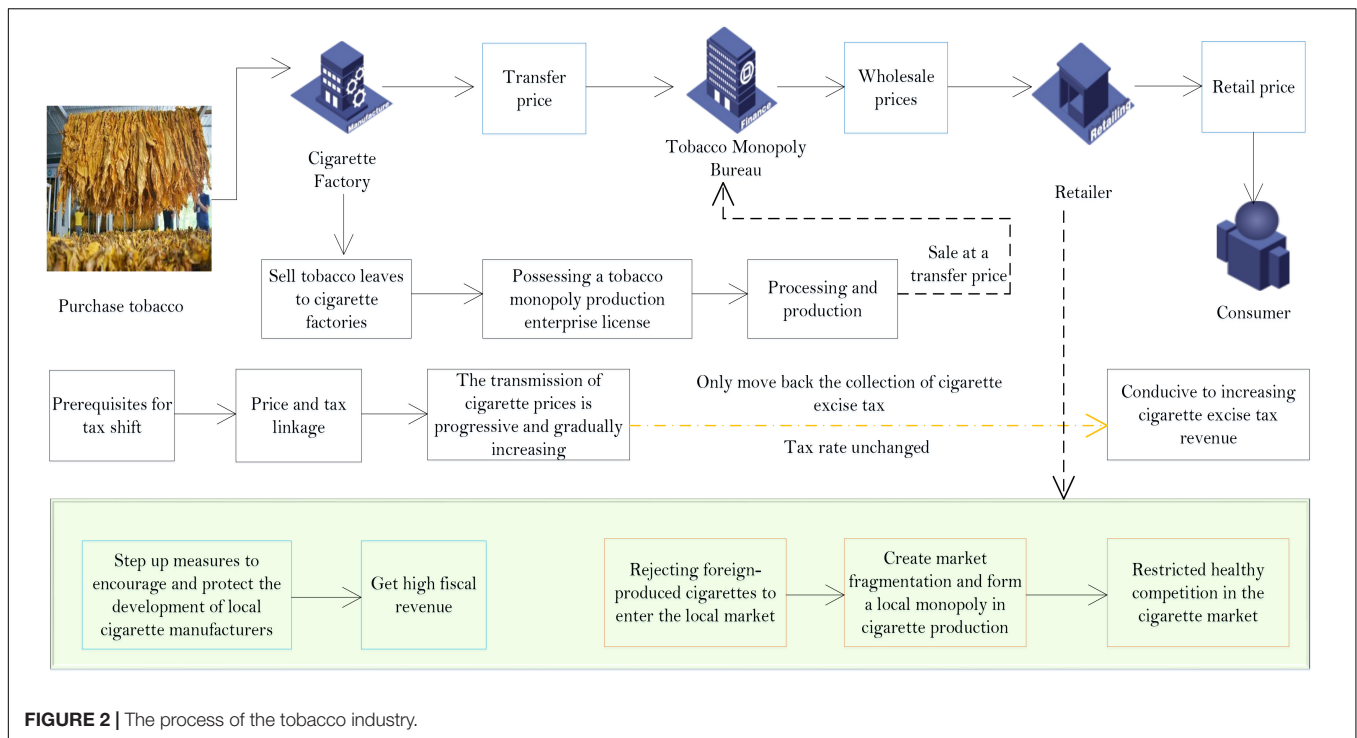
Purchase tobacco

Manufacture

Cigarette Factory

Transfer price

Finance

Tobacco Monopoly Bureau

Wholesale prices

Retailing

Retailer

Retail price

Consumer

Sell tobacco leaves to cigarette factories

Possessing a tobacco monopoly production enterprise license

Processing and production

Sale at a transfer price

Prerequisites for tax shift

Price and tax linkage

The transmission of cigarette prices is progressive and gradually increasing

Only move back the collection of cigarette excise tax

Tax rate unchanged

Conducive to increasing cigarette excise tax revenue

Step up measures to encourage and protect the development of local cigarette manufacturers

Get high fiscal revenue

Rejecting foreign-produced cigarettes to enter the local market

Create market fragmentation and form a local monopoly in cigarette production

Restricted healthy competition in the cigarette market

FIGURE 2 | The process of the tobacco industry.